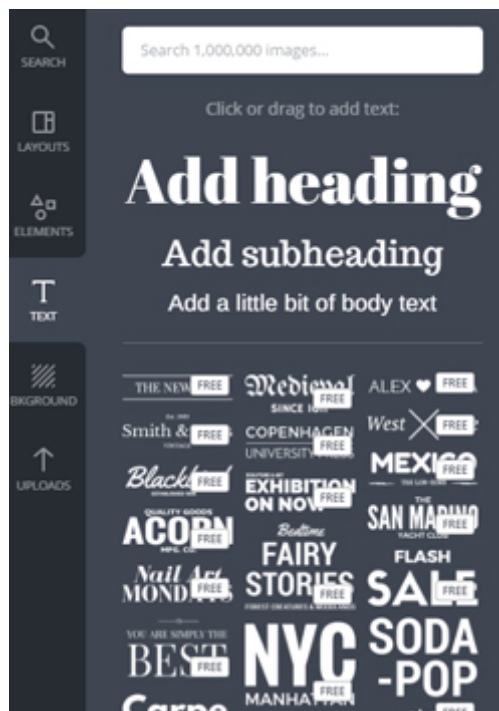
SEARCH

LAYOUTS

ELEMENTS

TEXT

BKGROUND

UPLOADS

Search 1,000,000 images...

Click or drag to add text:

Add heading

Add subheading

Add a little bit of body text

THE NEW FREE

Medieval FREE SINCE 18

ALEX FREE

Smith & FREE

COPENHAGEN FREE UNIVERSITY

West FREE

Blackl FREE

MEXICO FREE

EXHIBITION ON NOW FREE

QUALITY GOODS ACORN FREE

Bedtime FAIRY STORIES FREE

SAN MARINO FREE YACHT CLUB

Nail Art MONDAYS FREE

FLASH SALE FREE

YOU ARE SIMPLY THE BEST FREE

NYC FREE MANHATTAN

SODA -POP

Carpe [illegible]